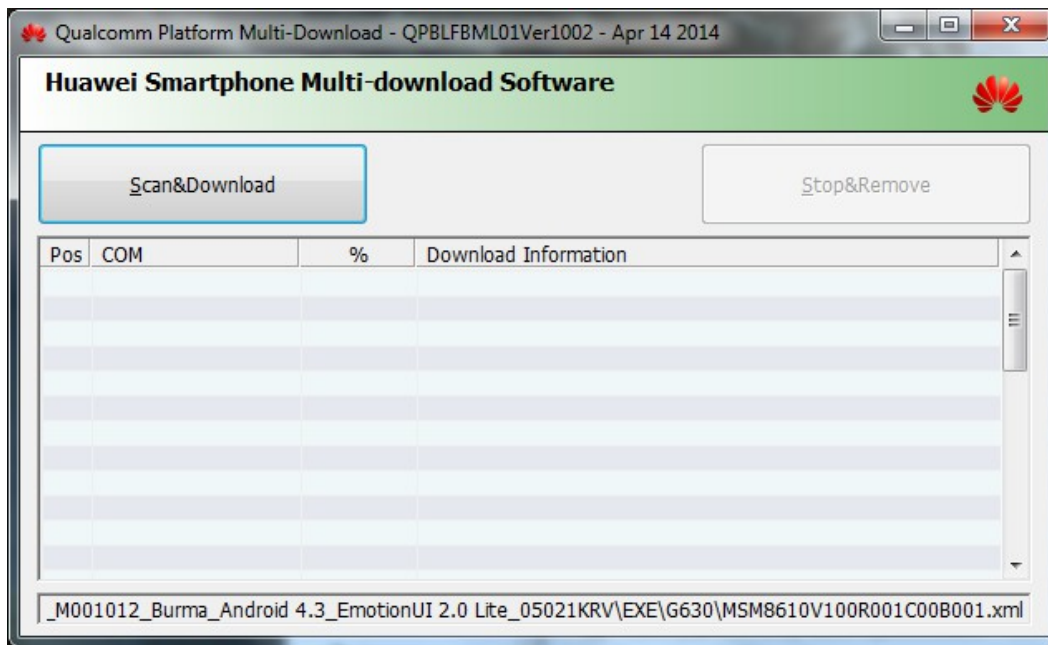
Qualcomm Platform Multi-Download - QPBLFBML01Ver1002 - Apr 14 2014

Huawei Smartphone Multi-download Software

Scan&Download

Stop&Remove

| Pos | COM | % | Download Information |
|---|---|---|---|

_M001012_Burma_Android 4.3_EmotionUI 2.0 Lite_05021KRV\EXE\G630\MSM8610V100R001C00B001.xml